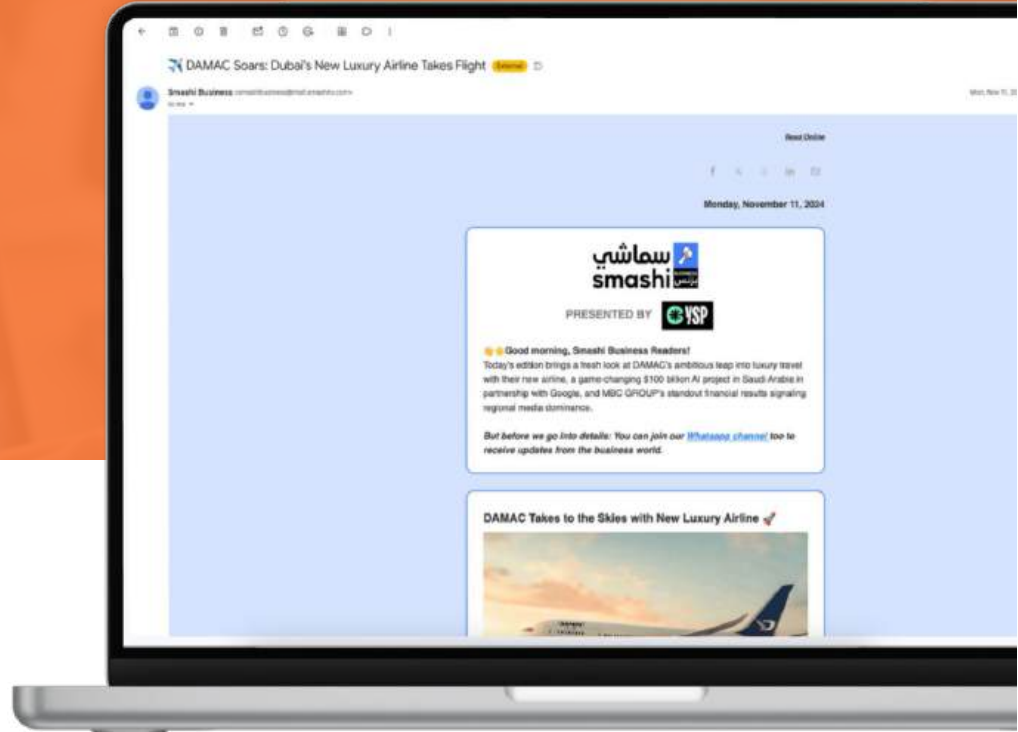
DAMAC Soars: Dubai's New Luxury Airline Takes Flight External

Smashi Business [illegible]
to me

Mon, Nov 11, 2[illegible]

Read Online

Monday, November 11, 2024

سماشي
smashi بزنس

PRESENTED BY YSP

Good morning, Smashi Business Readers!
Today's edition brings a fresh look at DAMAC's ambitious leap into luxury travel with their new airline, a game-changing $100 billion AI project in Saudi Arabia in partnership with Google, and MBC GROUP's standout financial results signaling regional media dominance.

But before we go into details: You can join our Whatsapp channel too to receive updates from the business world.

DAMAC Takes to the Skies with New Luxury Airline